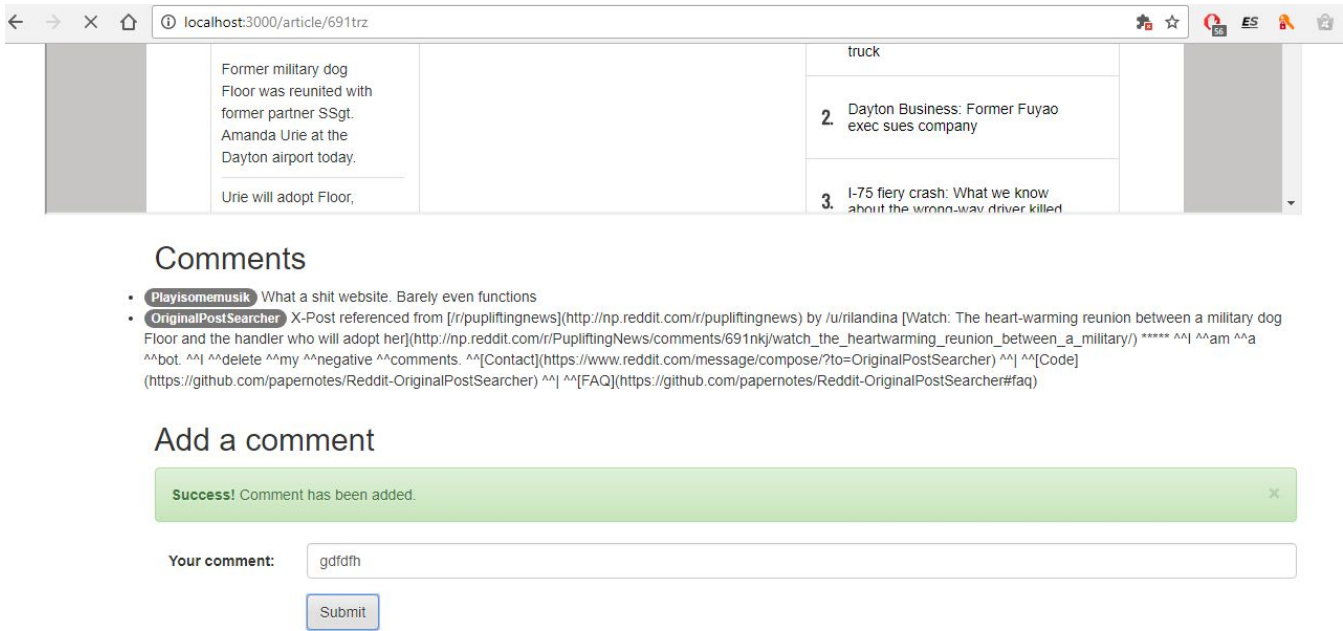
localhost:3000/article/691trz

56 ES

Former military dog Floor was reunited with former partner SSgt. Amanda Urie at the Dayton airport today.

Urie will adopt Floor,

truck

2. Dayton Business: Former Fuyao exec sues company

3. I-75 fiery crash: What we know about the wrong-way driver killed

Comments

- Playisomemusik What a shit website. Barely even functions
- OriginalPostSearcher X-Post referenced from [/r/pupliftingnews](http://np.reddit.com/r/pupliftingnews) by /u/rilandina [Watch: The heart-warming reunion between a military dog Floor and the handler who will adopt her](http://np.reddit.com/r/PupliftingNews/comments/691nkj/watch_the_heartwarming_reunion_between_a_military/) ***** ^^I ^^am ^^a ^^bot. ^^| ^^delete ^^my ^^negative ^^comments. ^^[Contact](https://www.reddit.com/message/compose/?to=OriginalPostSearcher) ^^| ^^[Code](https://github.com/papernotes/Reddit-OriginalPostSearcher) ^^| ^^[FAQ](https://github.com/papernotes/Reddit-OriginalPostSearcher#faq)

Add a comment

Success! Comment has been added.

×

Your comment: gdfdfh

Submit